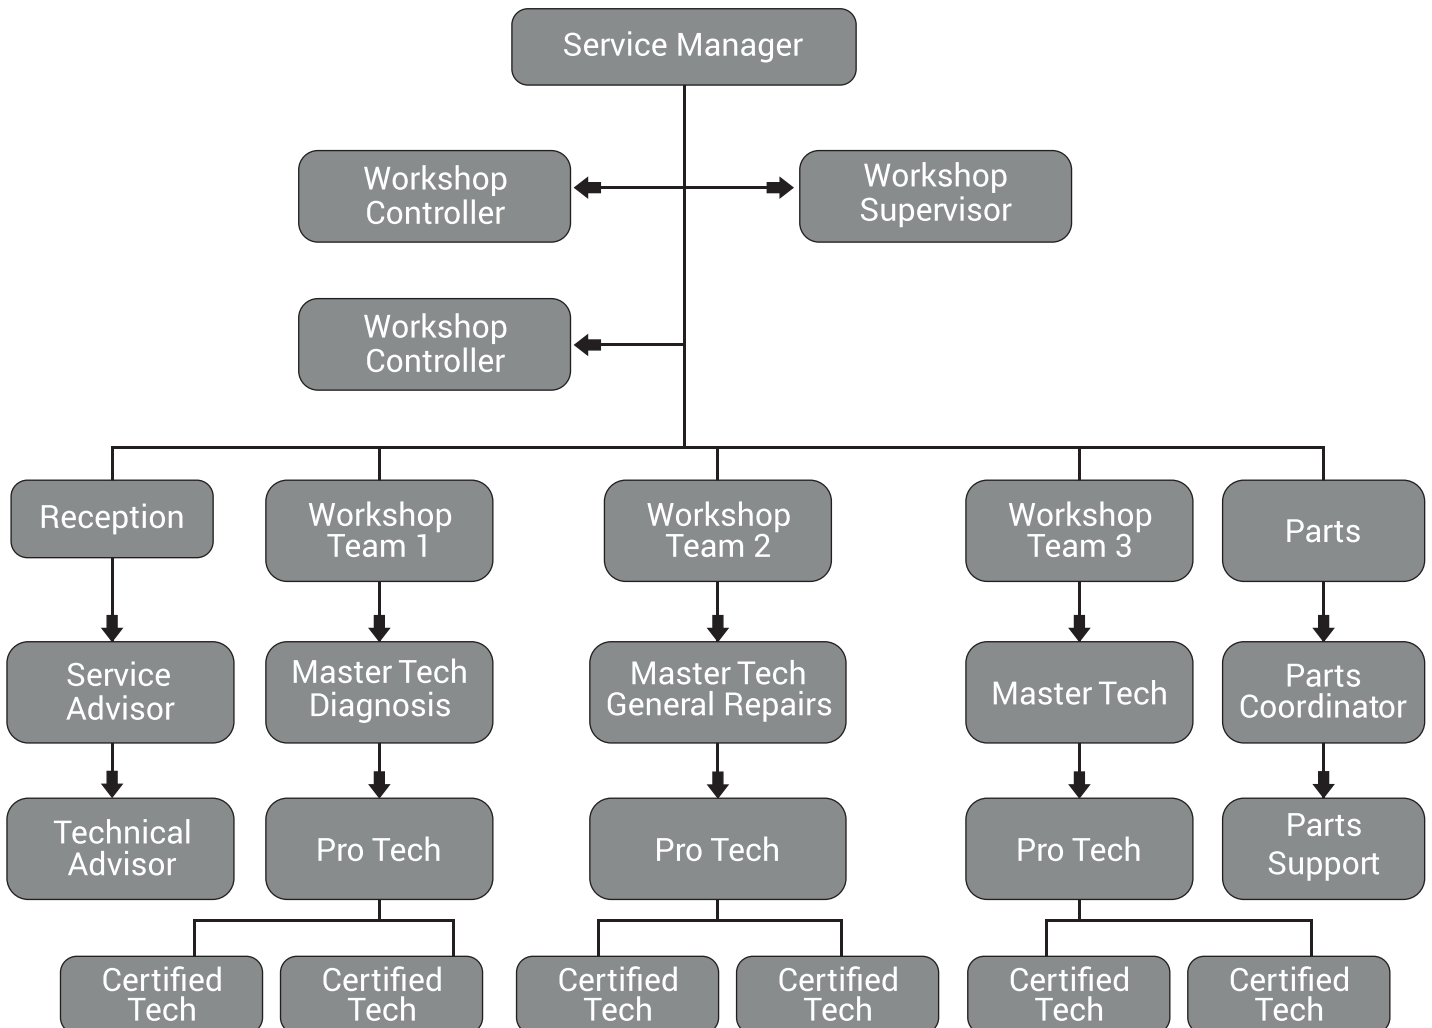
Service Manager

Workshop Controller

Workshop Supervisor

Workshop Controller

Reception

Workshop Team 1

Workshop Team 2

Workshop Team 3

Parts

Service Advisor

Master Tech Diagnosis

Master Tech General Repairs

Master Tech

Parts Coordinator

Technical Advisor

Pro Tech

Pro Tech

Pro Tech

Parts Support

Certified Tech

Certified Tech

Certified Tech

Certified Tech

Certified Tech

Certified Tech